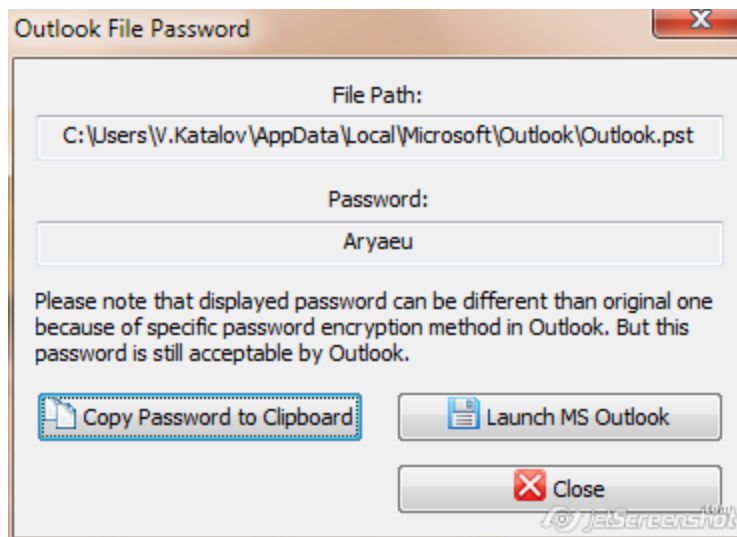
Outlook File Password

File Path:

C:\Users\V.Katalov\AppData\Local\Microsoft\Outlook\Outlook.pst

Password:

Aryaeu

Please note that displayed password can be different than original one because of specific password encryption method in Outlook. But this password is still acceptable by Outlook.

Copy Password to Clipboard

Launch MS Outlook

Close

JetScreenshot